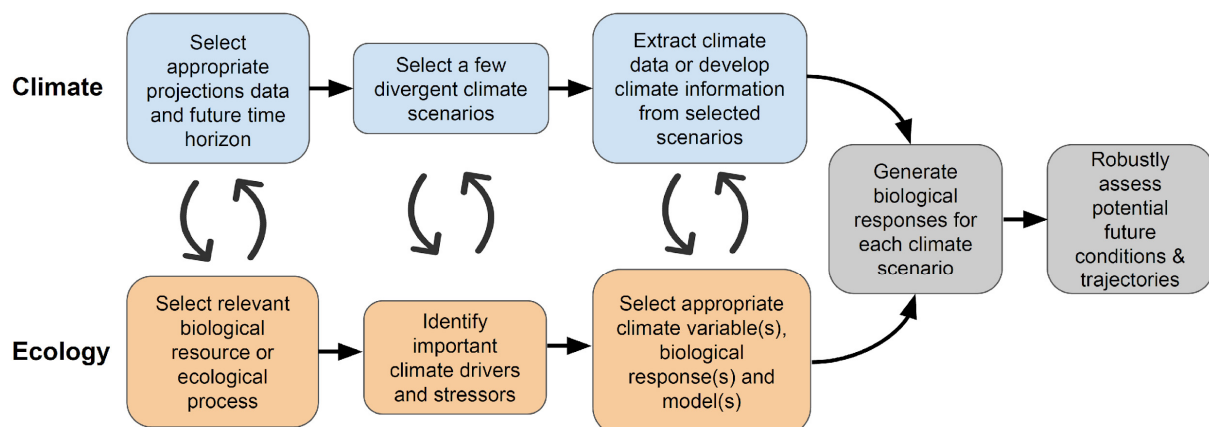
Climate

Select appropriate projections data and future time horizon

Select a few divergent climate scenarios

Extract climate data or develop climate information from selected scenarios

Generate biological responses for each climate scenario

Robustly assess potential future conditions & trajectories

Ecology

Select relevant biological resource or ecological process

Identify important climate drivers and stressors

Select appropriate climate variable(s), biological response(s) and model(s)